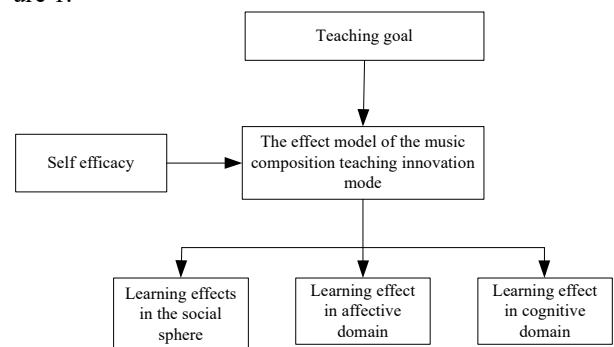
are 1.

Teaching goal

Self efficacy

The effect model of the music composition teaching innovation mode

Learning effects in the social sphere

Learning effect in affective domain

Learning effect in cognitive domain